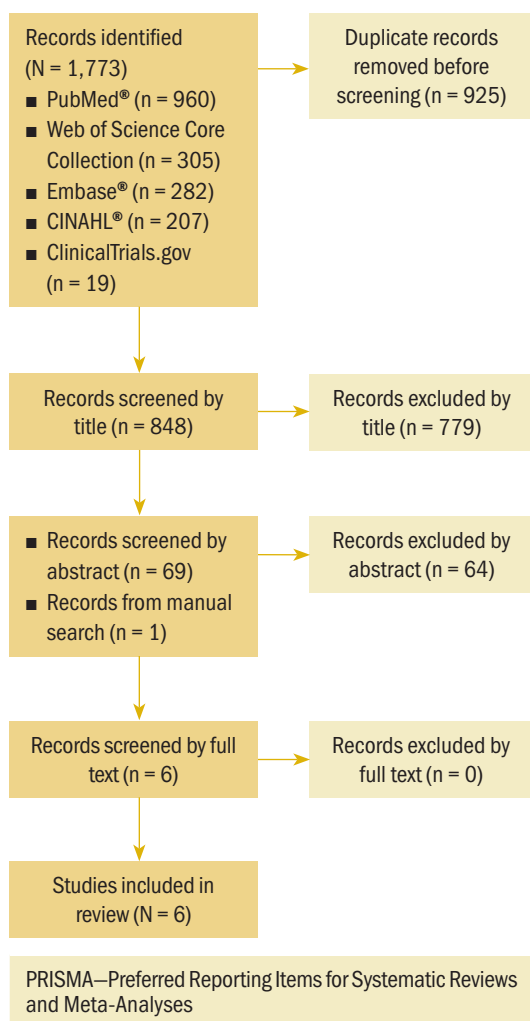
Records identified (N = 1,773)
■ PubMed® (n = 960)
■ Web of Science Core Collection (n = 305)
■ Embase® (n = 282)
■ CINAHL® (n = 207)
■ ClinicalTrials.gov (n = 19)

Duplicate records removed before screening (n = 925)

Records screened by title (n = 848)

Records excluded by title (n = 779)

■ Records screened by abstract (n = 69)
■ Records from manual search (n = 1)

Records excluded by abstract (n = 64)

Records screened by full text (n = 6)

Records excluded by full text (n = 0)

Studies included in review (N = 6)

PRISMA—Preferred Reporting Items for Systematic Reviews and Meta-Analyses